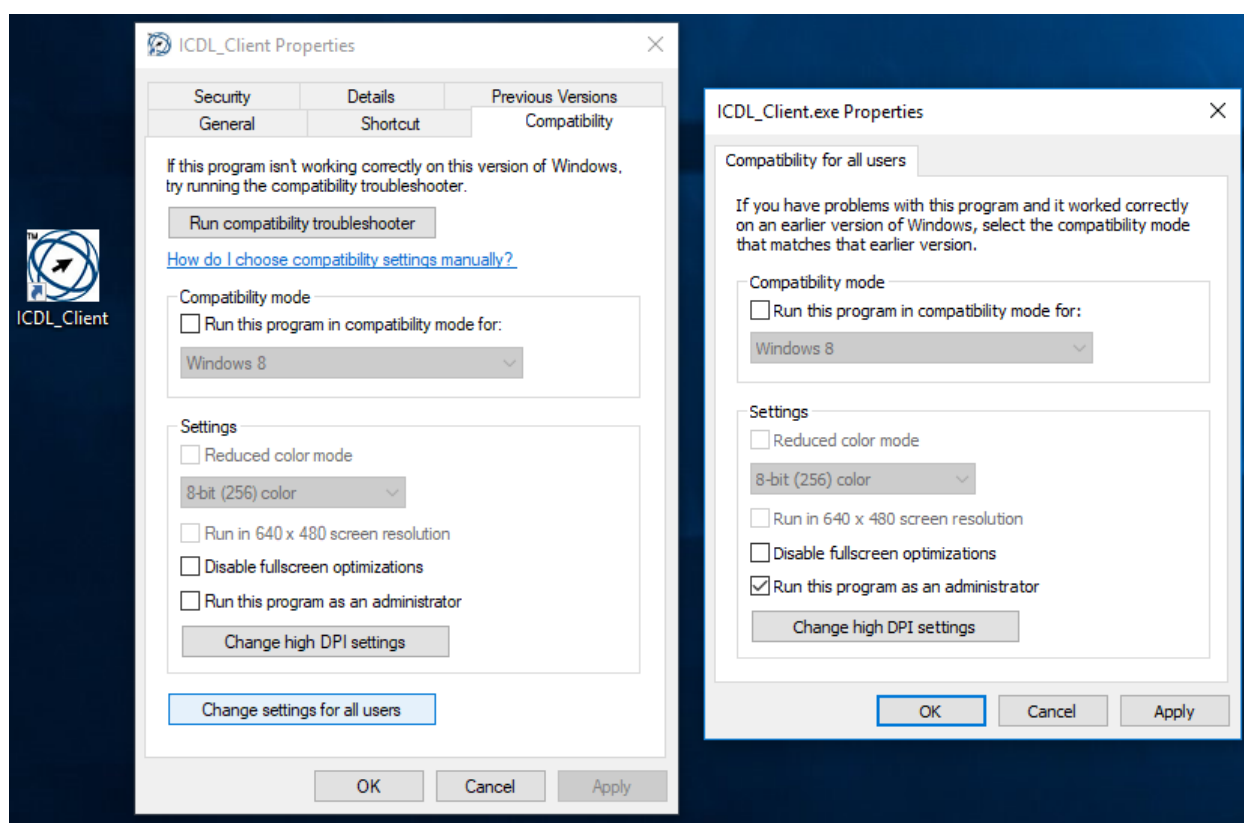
TM

ICDL_Client

ICDL_Client Properties

Security | Details | Previous Versions
General | Shortcut | Compatibility

If this program isn't working correctly on this version of Windows, try running the compatibility troubleshooter.

Run compatibility troubleshooter

How do I choose compatibility settings manually?

Compatibility mode

Run this program in compatibility mode for:

Windows 8

Settings

Reduced color mode

8-bit (256) color

Run in 640 x 480 screen resolution

Disable fullscreen optimizations

Run this program as an administrator

Change high DPI settings

Change settings for all users

OK Cancel Apply

ICDL_Client.exe Properties

Compatibility for all users

If you have problems with this program and it worked correctly on an earlier version of Windows, select the compatibility mode that matches that earlier version.

Compatibility mode

Run this program in compatibility mode for:

Windows 8

Settings

Reduced color mode

8-bit (256) color

Run in 640 x 480 screen resolution

Disable fullscreen optimizations

Run this program as an administrator

Change high DPI settings

OK Cancel Apply